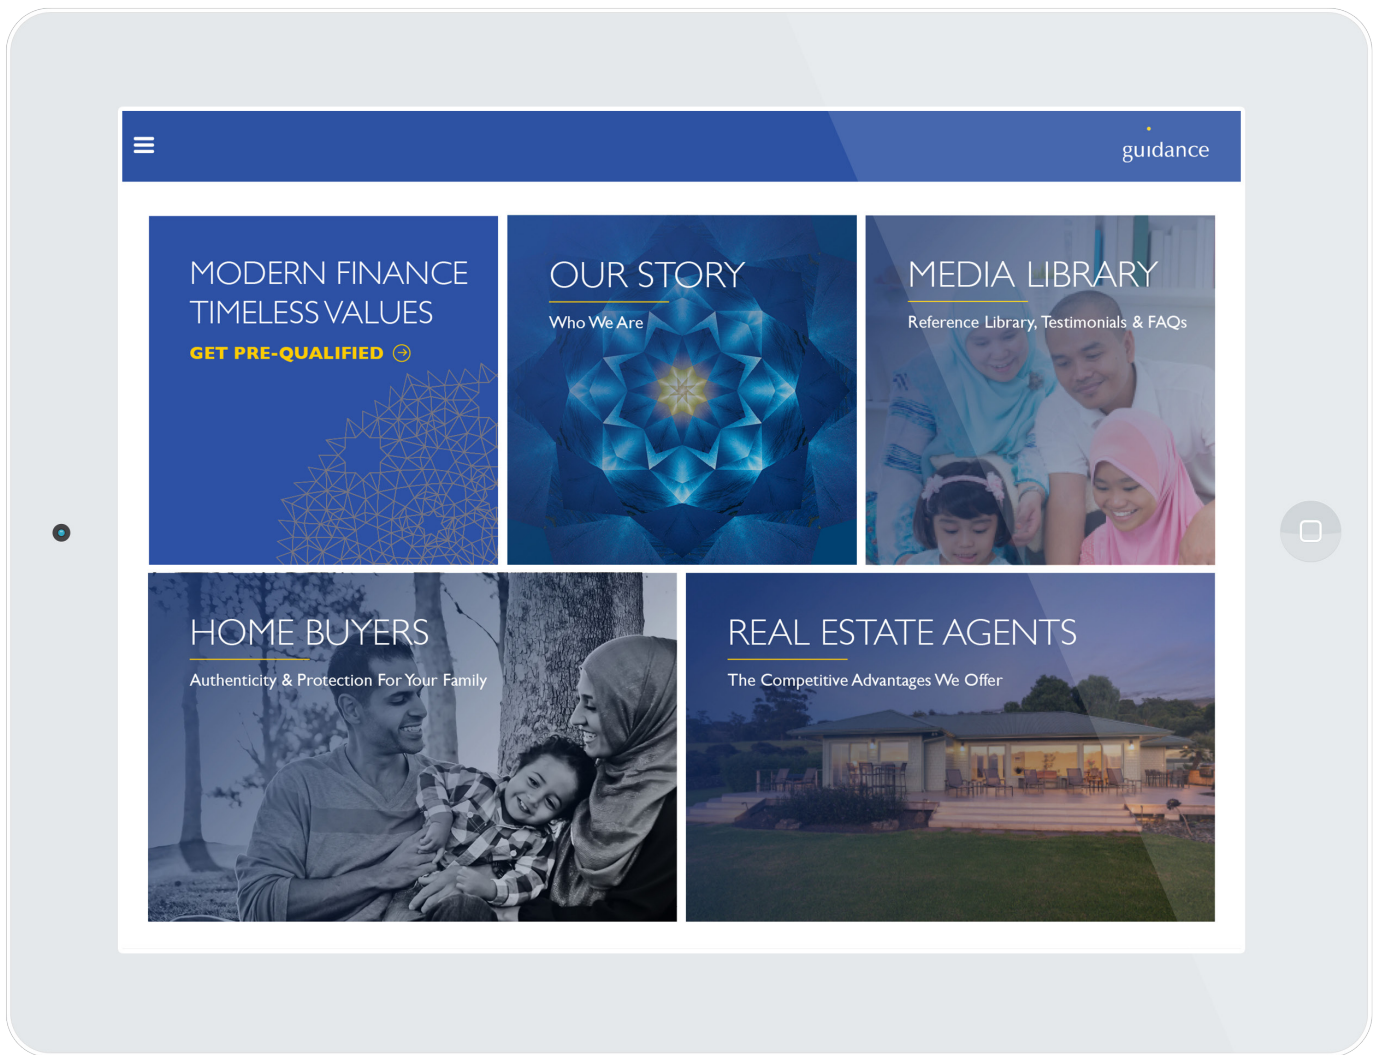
guidance

MODERN FINANCE TIMELESS VALUES

GET PRE-QUALIFIED

OUR STORY

Who We Are

MEDIA LIBRARY

Reference Library, Testimonials & FAQs

HOME BUYERS

Authenticity & Protection For Your Family

REAL ESTATE AGENTS

The Competitive Advantages We Offer